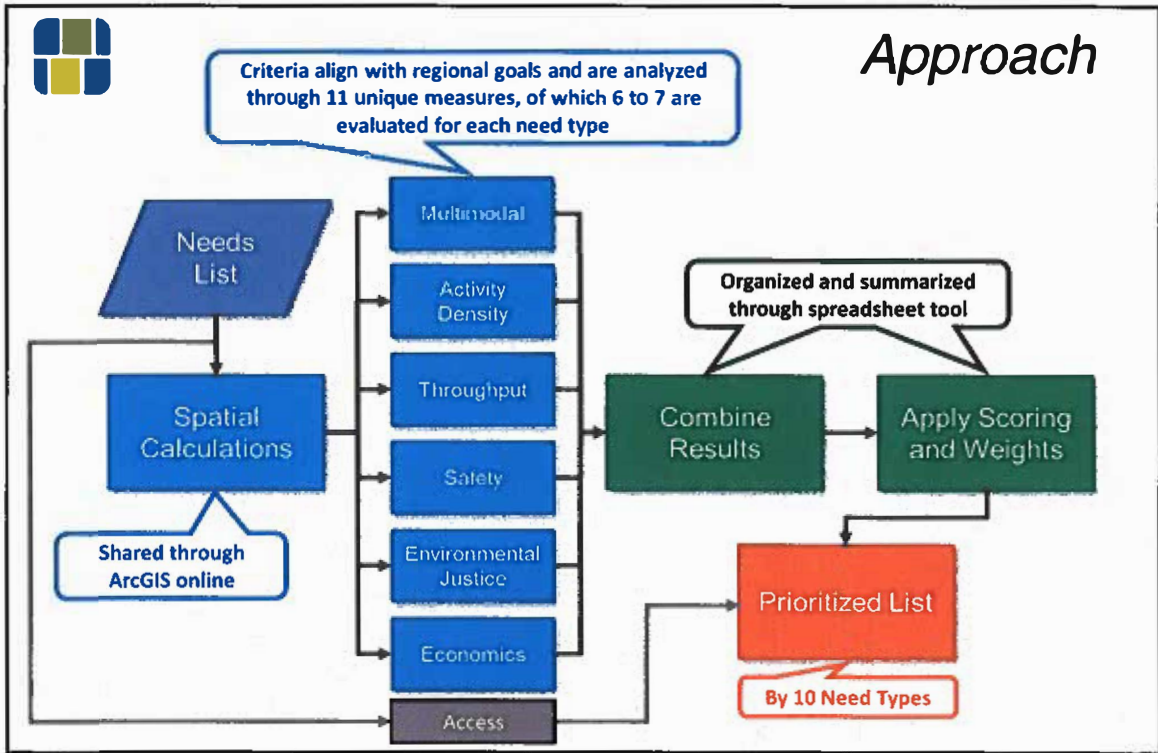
Approach

Criteria align with regional goals and are analyzed through 11 unique measures, of which 6 to 7 are evaluated for each need type

Needs List

Spatial Calculations

Shared through ArcGIS online

Multimodal

Activity Density

Throughput

Safety

Environmental Justice

Economics

Access

Organized and summarized through spreadsheet tool

Combine Results

Apply Scoring and Weights

Prioritized List

By 10 Need Types